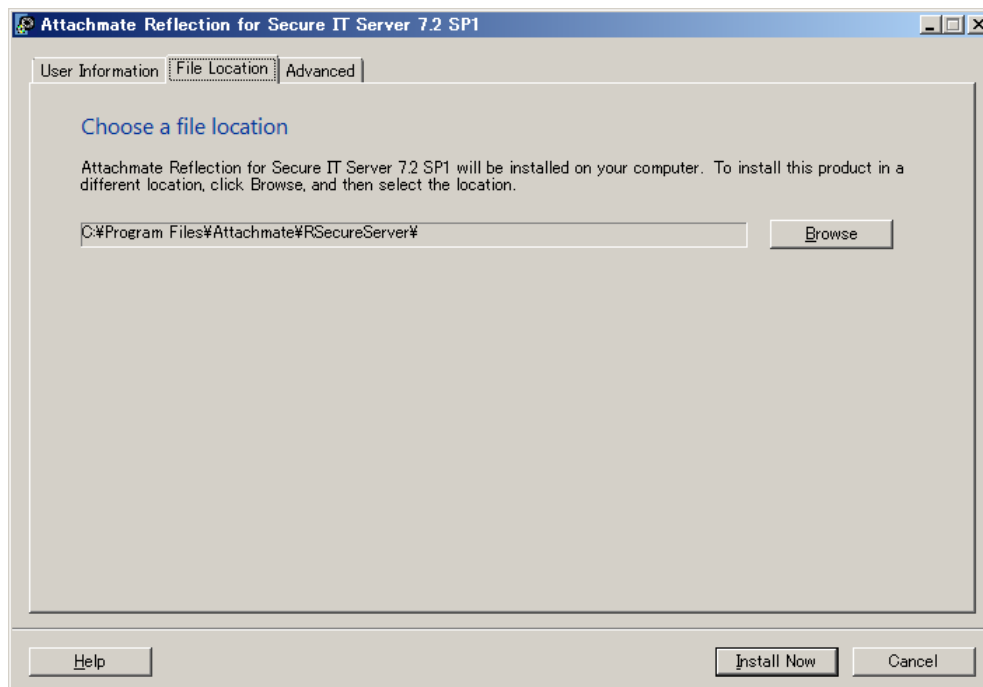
Attachmate Reflection for Secure IT Server 7.2 SP1

User Information | File Location | Advanced

Choose a file location

Attachmate Reflection for Secure IT Server 7.2 SP1 will be installed on your computer. To install this product in a different location, click Browse, and then select the location.

C:¥Program Files¥Attachmate¥RSecureServer¥

Browse

Help

Install Now

Cancel